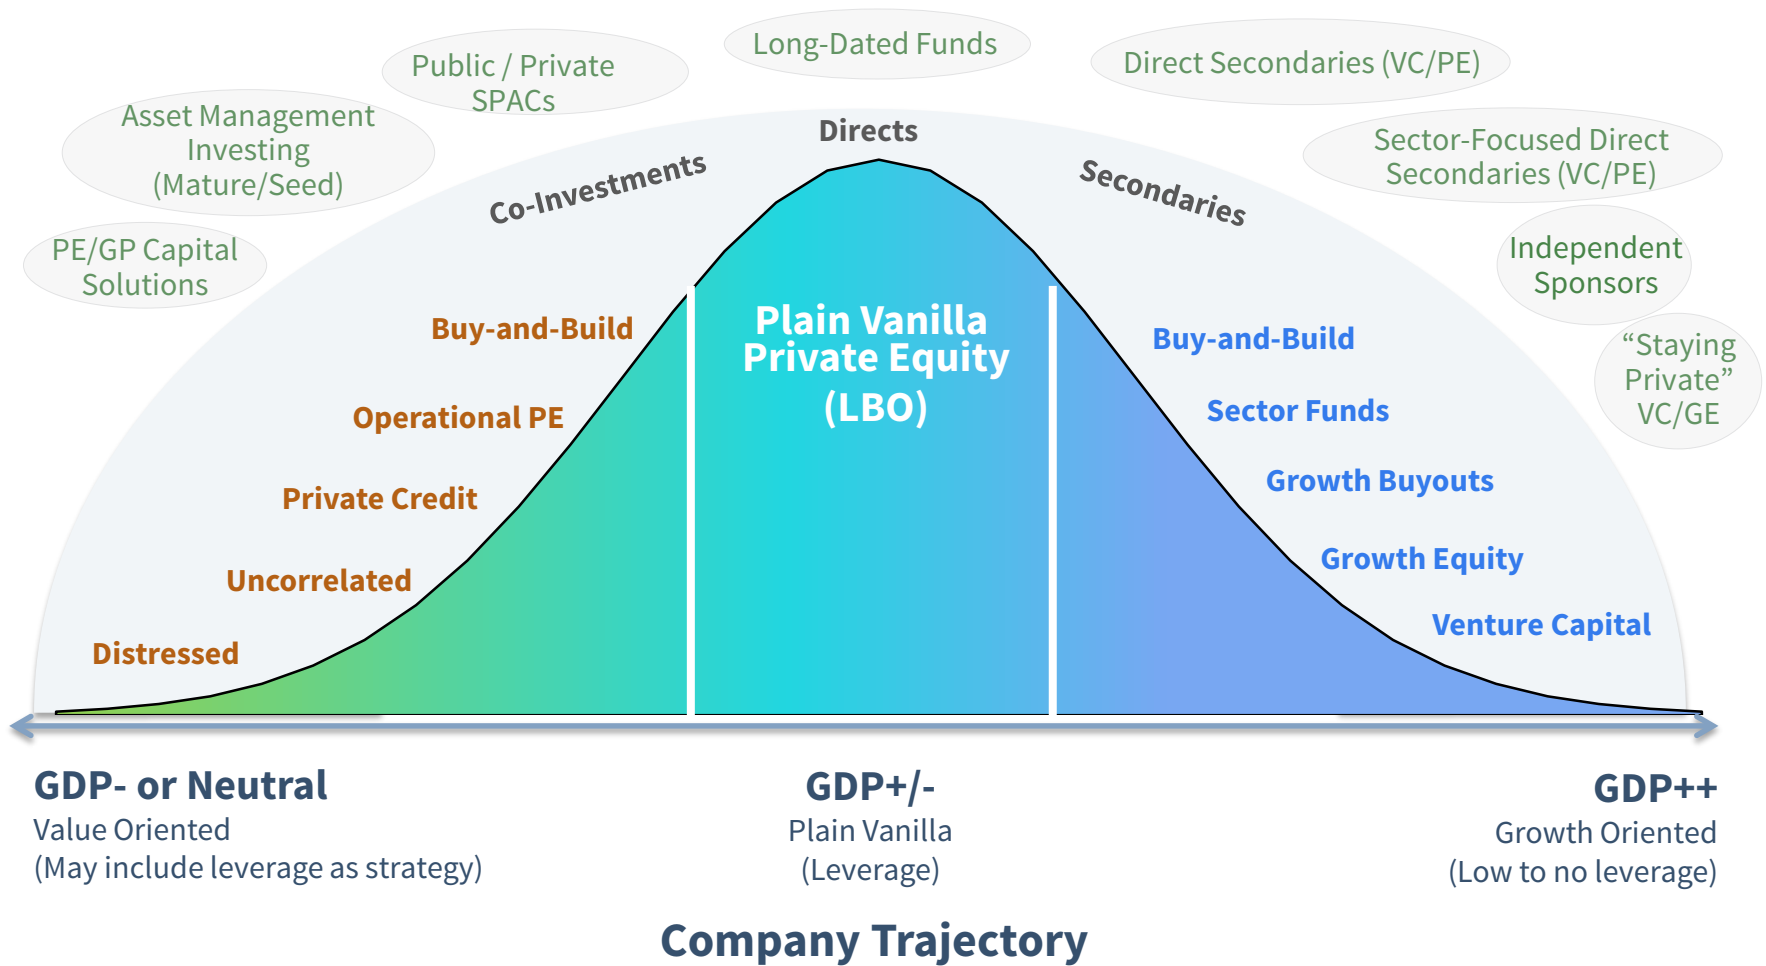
Asset Management Investing (Mature/Seed)

Public / Private SPACs

Long-Dated Funds

Direct Secondaries (VC/PE)

PE/GP Capital Solutions

Sector-Focused Direct Secondaries (VC/PE)

Independent Sponsors

“Staying Private” VC/GE

Co-Investments

Directs

Secondaries

Buy-and-Build

Operational PE

Private Credit

Uncorrelated

Distressed

Plain Vanilla Private Equity (LBO)

Buy-and-Build

Sector Funds

Growth Buyouts

Growth Equity

Venture Capital

GDP- or Neutral
Value Oriented
(May include leverage as strategy)

GDP+/-
Plain Vanilla
(Leverage)

GDP++
Growth Oriented
(Low to no leverage)

Company Trajectory